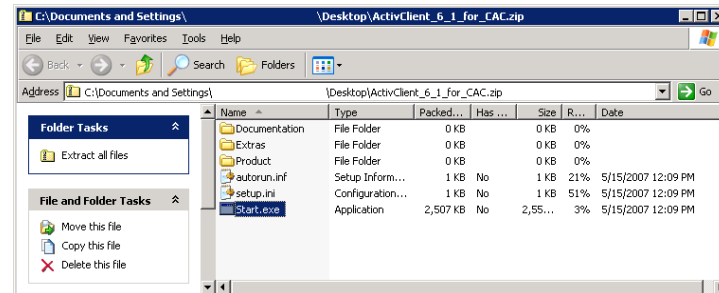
C:\Documents and Settings\ \Desktop\ActivClient_6_1_for_CAC.zip

File Edit View Favorites Tools Help

Back Search Folders

Address C:\Documents and Settings\ \Desktop\ActivClient_6_1_for_CAC.zip Go

Folder Tasks

Extract all files

File and Folder Tasks

Move this file
Copy this file
Delete this file

| Name | Type | Packed... | Has ... | Size | R... | Date |
|---|---|---|---|---|---|---|
| Documentation | File Folder | 0 KB | | 0 KB | 0% | |
| Extras | File Folder | 0 KB | | 0 KB | 0% | |
| Product | File Folder | 0 KB | | 0 KB | 0% | |
| autorun.inf | Setup Inform... | 1 KB | No | 1 KB | 21% | 5/15/2007 12:09 PM |
| setup.ini | Configuration... | 1 KB | No | 1 KB | 51% | 5/15/2007 12:09 PM |
| Start.exe | Application | 2,507 KB | No | 2,55... | 3% | 5/15/2007 12:09 PM |